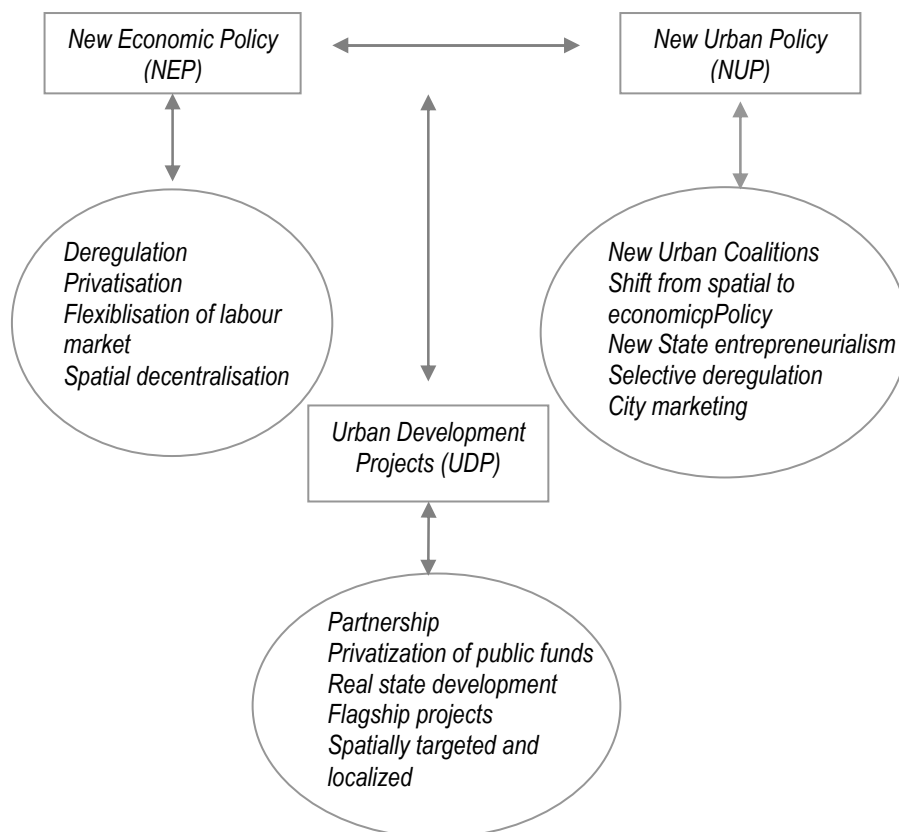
New Economic Policy (NEP)

New Urban Policy (NUP)

Deregulation
Privatisation
Flexiblisation of labour market
Spatial decentralisation

New Urban Coalitions
Shift from spatial to economicpPolicy
New State entrepreneurialism
Selective deregulation
City marketing

Urban Development Projects (UDP)

Partnership
Privatization of public funds
Real state development
Flagship projects
Spatially targeted and localized